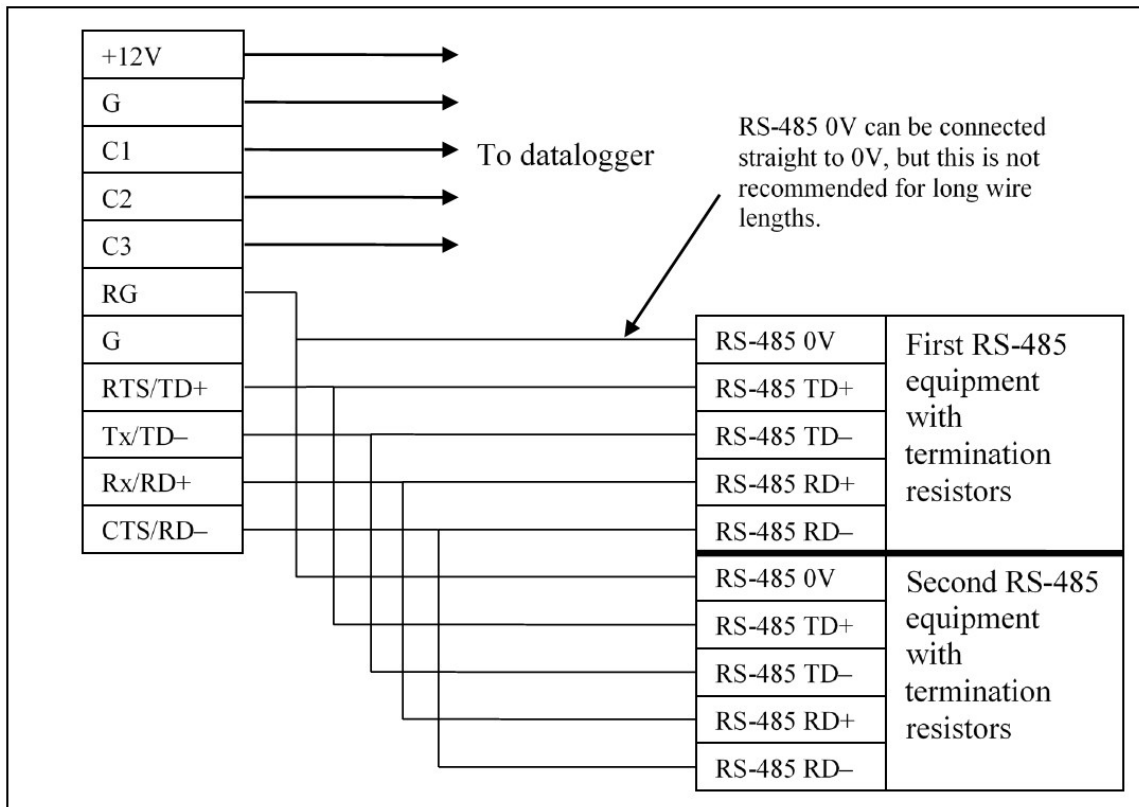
+12V
G
C1
C2
C3
RG
G
RTS/TD+
Tx/TD–
Rx/RD+
CTS/RD–

To datalogger

RS-485 0V can be connected straight to 0V, but this is not recommended for long wire lengths.

| RS-485 0V | First RS-485 equipment with termination resistors |
|---|---|
| RS-485 TD+ | |
| RS-485 TD– | |
| RS-485 RD+ | |
| RS-485 RD– | |

| RS-485 0V | Second RS-485 equipment with termination resistors |
|---|---|
| RS-485 TD+ | |
| RS-485 TD– | |
| RS-485 RD+ | |
| RS-485 RD– | |